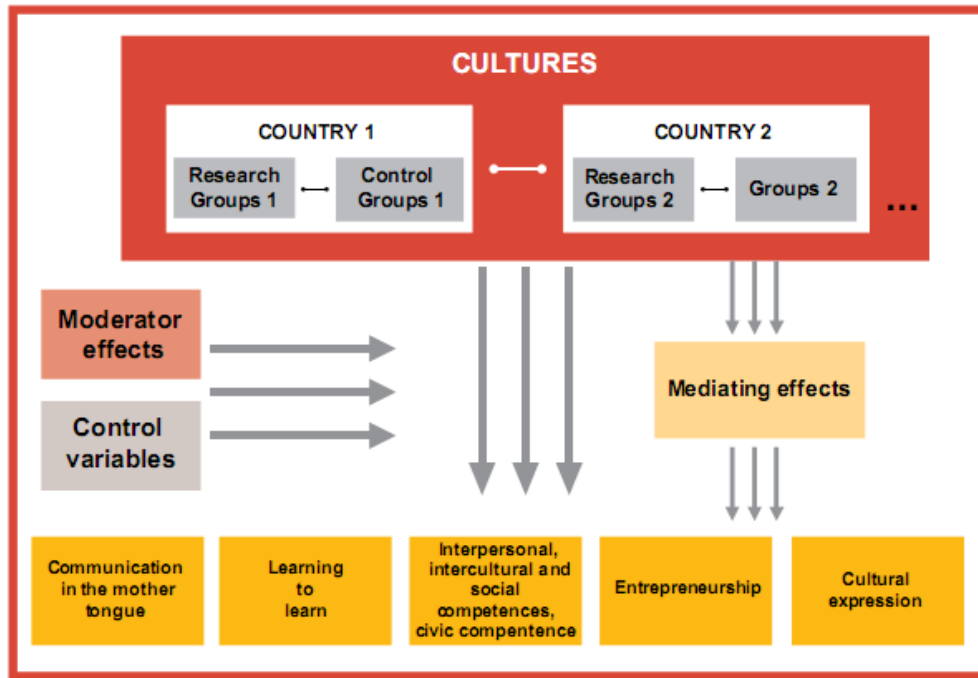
CULTURES

COUNTRY 1

Research Groups 1

Control Groups 1

COUNTRY 2

Research Groups 2

Groups 2

...

Moderator effects

Control variables

Mediating effects

Communication in the mother tongue

Learning to learn

Interpersonal, intercultural and social competences, civic compentence

Entrepreneurship

Cultural expression